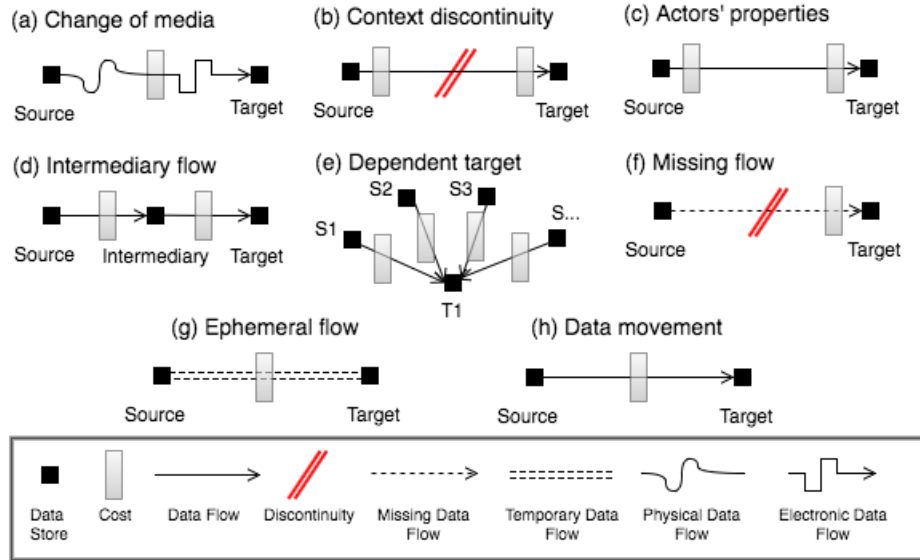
(a) Change of media

Source

Target

(b) Context discontinuity

Source

Target

(c) Actors' properties

Source

Target

(d) Intermediary flow

Source

Intermediary

Target

(e) Dependent target

S2

S3

S1

S...

T1

(f) Missing flow

Source

Target

(g) Ephemeral flow

Source

Target

(h) Data movement

Source

Target

Data Store

Cost

Data Flow

Discontinuity

Missing Data Flow

Temporary Data Flow

Physical Data Flow

Electronic Data Flow